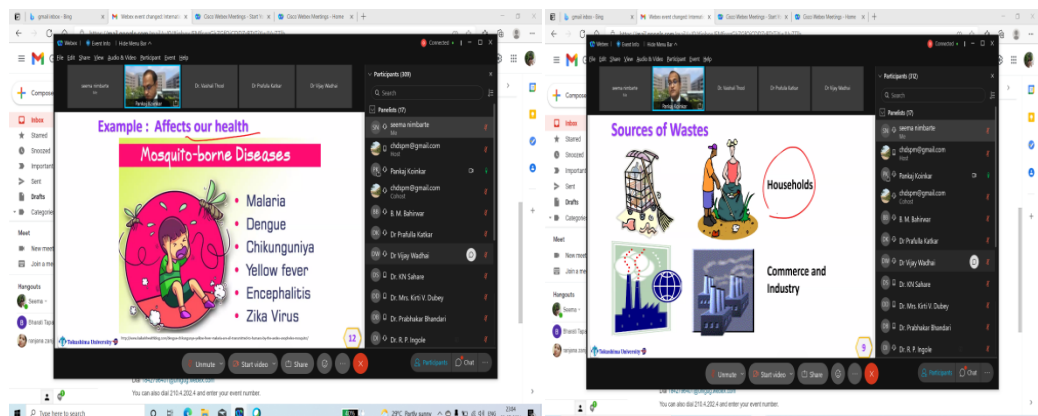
gmail inbox - Bing | Webex event changed internal... | Cisco Webex Meetings - Start V... | Cisco Webex Meetings - Home

Webex | Event Info | Hide Menu Bar | Connected

File Edit Share View Audio & Video Participant Event Help

seema nimbarte | Pankaj Koinkar | Dr. Vaishali Thool | Dr Prafulla Katkar | Dr Vijay Wadhai

Example : Affects our health

Mosquito-borne Diseases

• Malaria
• Dengue
• Chikunguniya
• Yellow fever
• Encephalitis
• Zika Virus

Tohoshima University

12

Participants (309)

Search

Panelists (17)

seema nimbarte
Me

chdspm@gmail.com
Host

Pankaj Koinkar

chdspm@gmail.com
Cohost

B. M. Bahirwar

Dr Prafulla Katkar

Dr Vijay Wadhai

Dr. KN Sahare

Dr. Mrs. Kirti V. Dubey

Dr. Prabhakar Bhandari

Dr. R. P. Ingole

Unmute | Start video | Share | Participants | Chat

Compose
Inbox
Starred
Snoozed
Important
Sent
Drafts
Categories
Meet
New meeting
Join a meeting
Hangouts
Seema
Bhavish Tapa
ranjana

You can also dial 210.4.202.4 and enter your event number.

Type here to search

29°C Partly sunny

gmail inbox - Bing | Webex event changed internal... | Cisco Webex Meetings - Start V... | Cisco Webex Meetings - Home

Webex | Event Info | Hide Menu Bar | Connected

File Edit Share View Audio & Video Participant Event Help

seema nimbarte | Pankaj Koinkar | Dr. Vaishali Thool | Dr Prafulla Katkar | Dr Vijay Wadhai

Sources of Wastes

Households

Commerce and Industry

Tohoshima University

9

Participants (312)

Search

Panelists (17)

seema nimbarte
Me

chdspm@gmail.com
Host

Pankaj Koinkar

chdspm@gmail.com
Cohost

B. M. Bahirwar

Dr Prafulla Katkar

Dr Vijay Wadhai

Dr. KN Sahare

Dr. Mrs. Kirti V. Dubey

Dr. Prabhakar Bhandari

Dr. R. P. Ingole

Unmute | Start video | Share | Participants | Chat

Compose
Inbox
Starred
Snoozed
Important
Sent
Drafts
Categories
Meet
New meeting
Join a meeting
Hangouts
Seema
Bhavish Tapa
ranjana

You can also dial 210.4.202.4 and enter your event number.